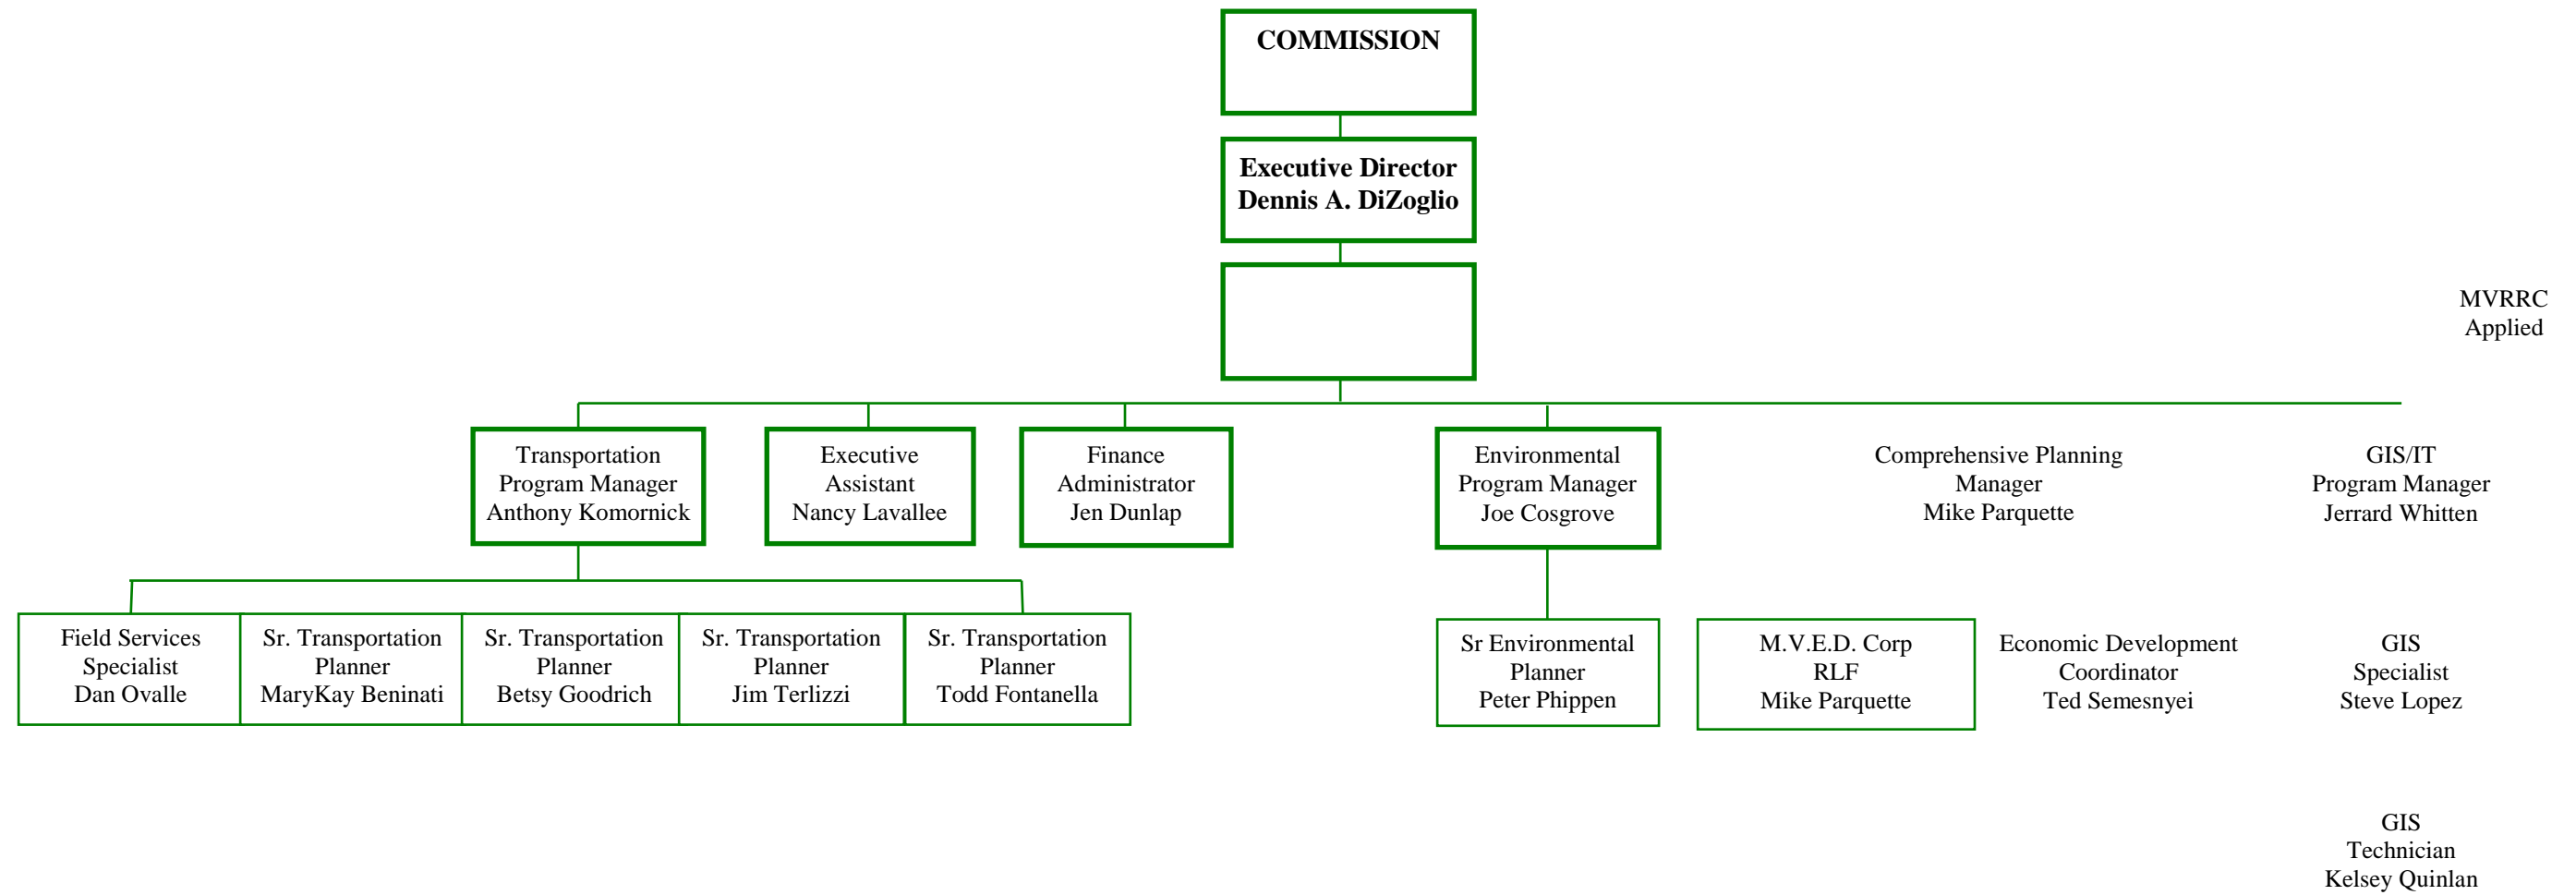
COMMISSION

Executive Director
Dennis A. DiZoglio

MVRRC
Applied

Transportation
Program Manager
Anthony Komornick

Executive
Assistant
Nancy Lavallee

Finance
Administrator
Jen Dunlap

Environmental
Program Manager
Joe Cosgrove

Comprehensive Planning
Manager
Mike Parquette

GIS/IT
Program Manager
Jerrard Whitten

Field Services
Specialist
Dan Ovalle

Sr. Transportation
Planner
MaryKay Beninati

Sr. Transportation
Planner
Betsy Goodrich

Sr. Transportation
Planner
Jim Terlizzi

Sr. Transportation
Planner
Todd Fontanella

Sr Environmental
Planner
Peter Phippen

M.V.E.D. Corp
RLF
Mike Parquette

Economic Development
Coordinator
Ted Semesnyei

GIS
Specialist
Steve Lopez

GIS
Technician
Kelsey Quinlan